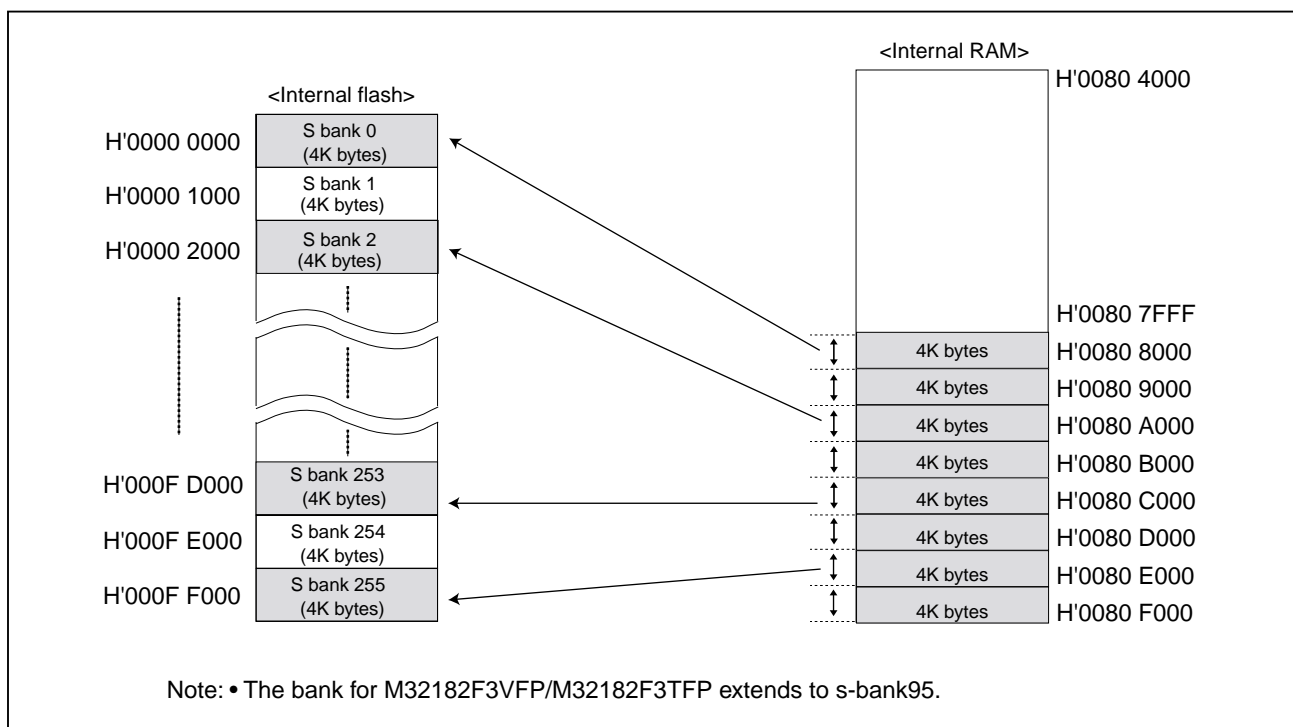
<Internal flash>

H'0000 0000
S bank 0
(4K bytes)

H'0000 1000
S bank 1
(4K bytes)

H'0000 2000
S bank 2
(4K bytes)

H'000F D000
S bank 253
(4K bytes)

H'000F E000
S bank 254
(4K bytes)

H'000F F000
S bank 255
(4K bytes)

<Internal RAM>

H'0080 4000

H'0080 7FFF

4K bytes H'0080 8000

4K bytes H'0080 9000

4K bytes H'0080 A000

4K bytes H'0080 B000

4K bytes H'0080 C000

4K bytes H'0080 D000

4K bytes H'0080 E000

4K bytes H'0080 F000

Note: • The bank for M32182F3VFP/M32182F3TFP extends to s-bank95.